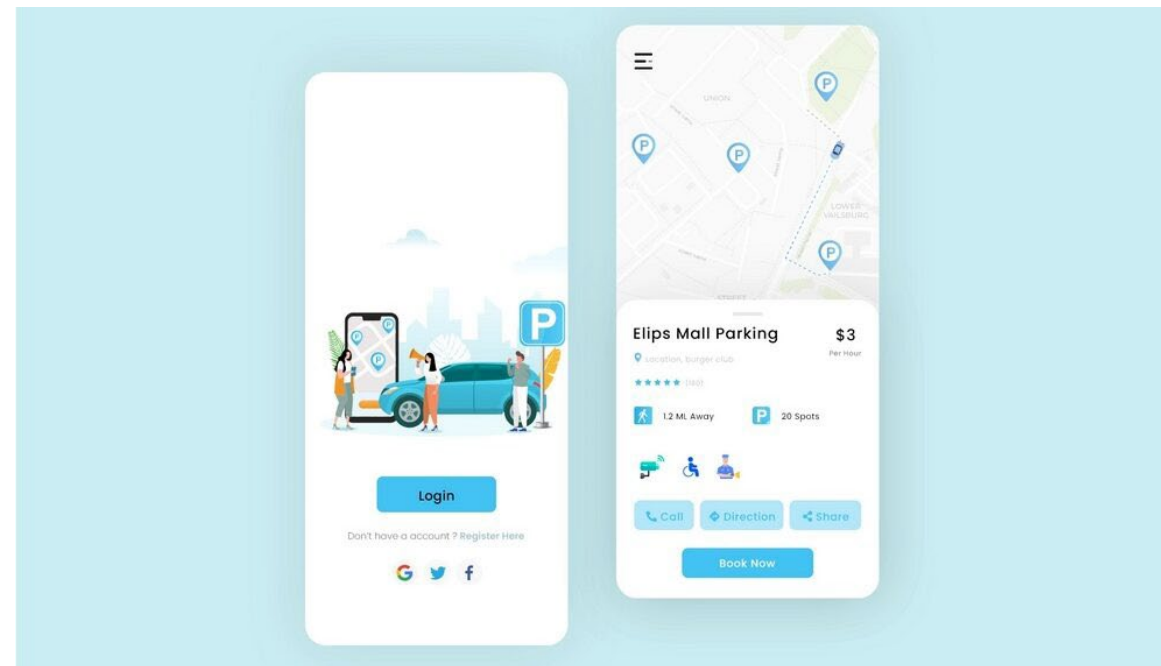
P

Login

Don't have a account ? Register Here

G f

UNION

LOWER VAILSBURG

STREET

Elips Mall Parking

$3
Per Hour

Location, burger club

★★★★★ (160)

1.2 ML Away

20 Spots

Call

Direction

Share

Book Now